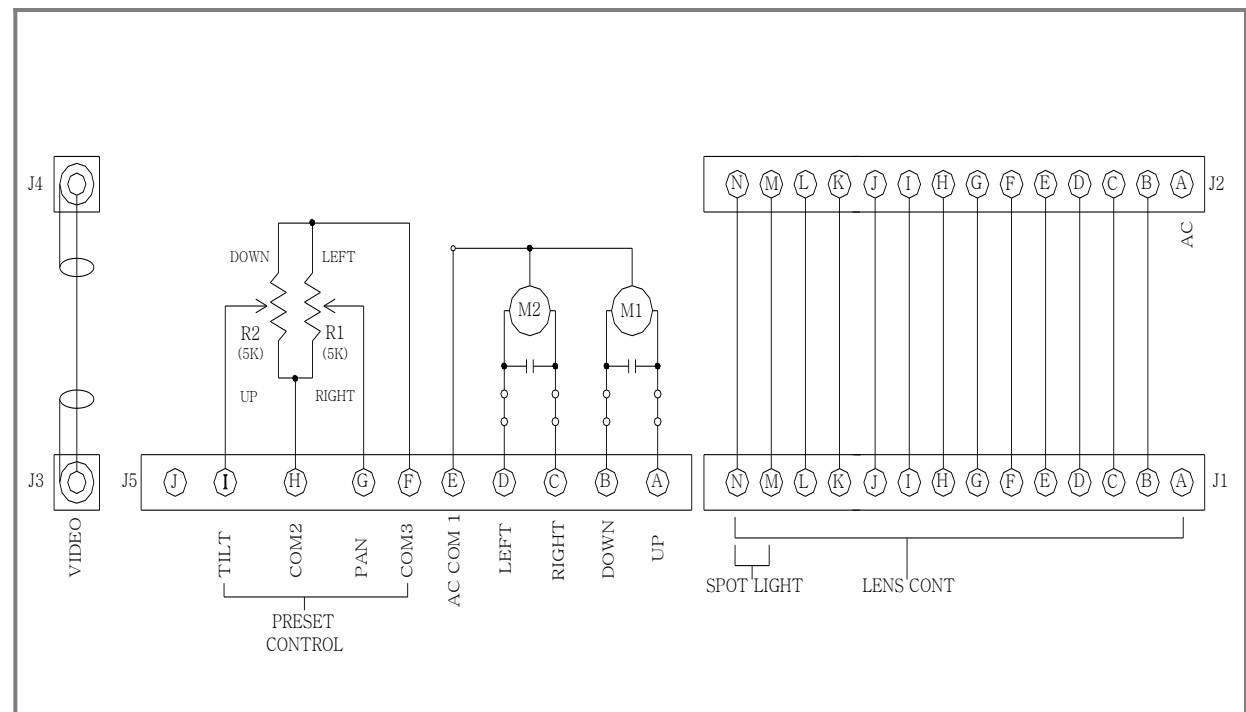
J4

J3

VIDEO

DOWN
LEFT
R2
(5K)
R1
(5K)
UP
RIGHT

M2
M1

J5
J
I
H
G
F
E
D
C
B
A

TILT
COM2
PAN
COM3
AC COM 1
LEFT
RIGHT
DOWN
UP

PRESET
CONTROL

N M L K J I H G F E D C B A
J2
AC

N M L K J I H G F E D C B A
J1

SPOT LIGHT
LENS CONT